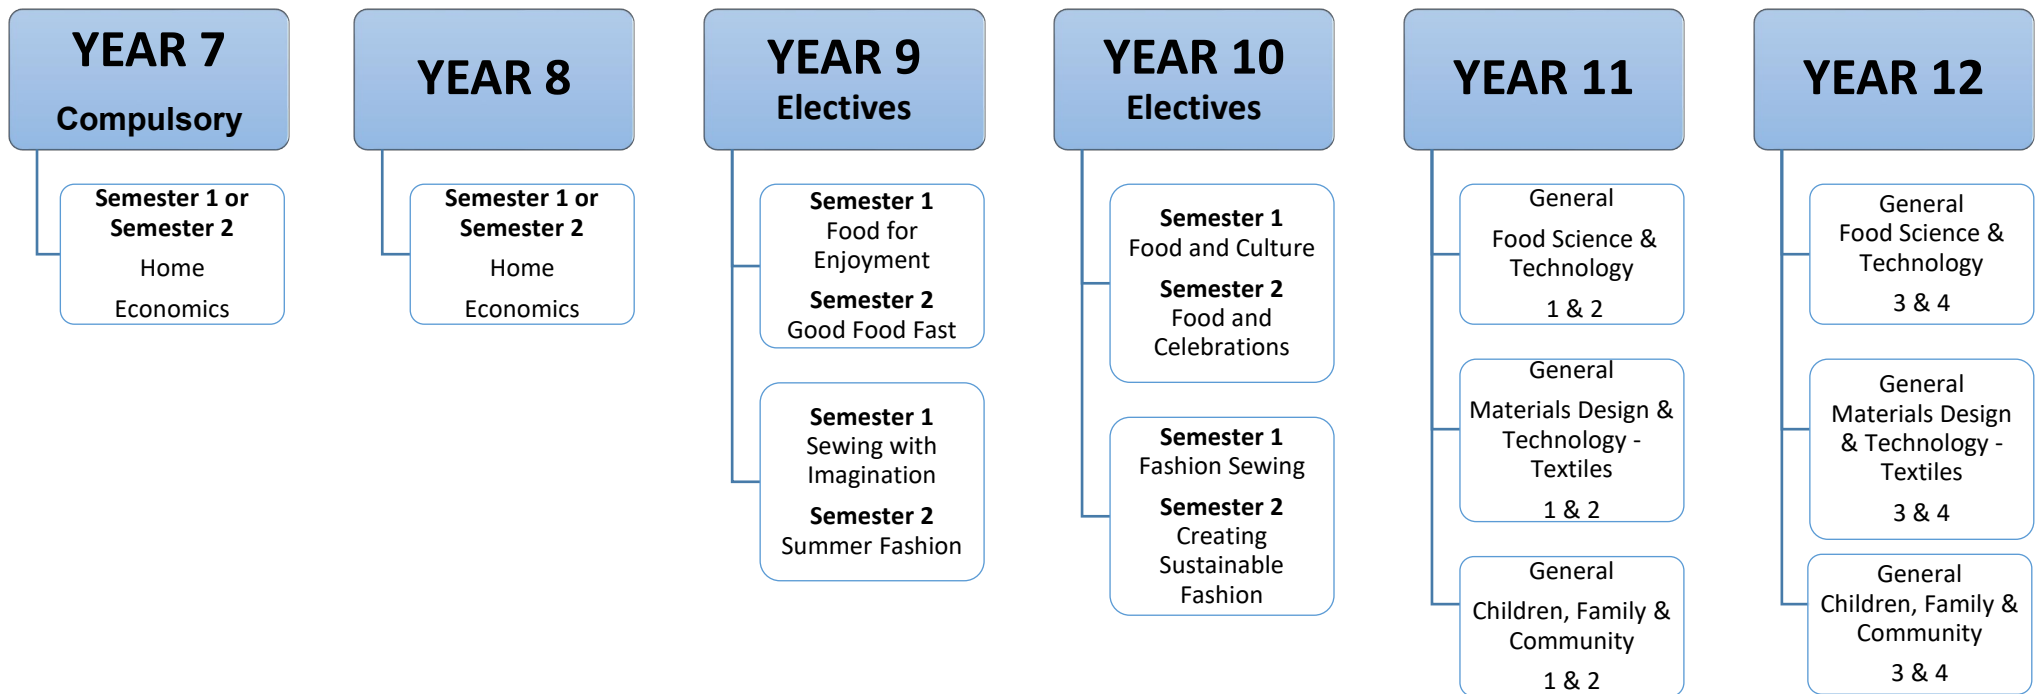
YEAR 7
Compulsory

Semester 1 or Semester 2
Home Economics

YEAR 8

Semester 1 or Semester 2
Home Economics

YEAR 9
Electives

Semester 1
Food for Enjoyment
Semester 2
Good Food Fast

Semester 1
Sewing with Imagination
Semester 2
Summer Fashion

YEAR 10
Electives

Semester 1
Food and Culture
Semester 2
Food and Celebrations

Semester 1
Fashion Sewing
Semester 2
Creating Sustainable Fashion

YEAR 11

General
Food Science & Technology
1 & 2

General
Materials Design & Technology - Textiles
1 & 2

General
Children, Family & Community
1 & 2

YEAR 12

General
Food Science & Technology
3 & 4

General
Materials Design & Technology - Textiles
3 & 4

General
Children, Family & Community
3 & 4